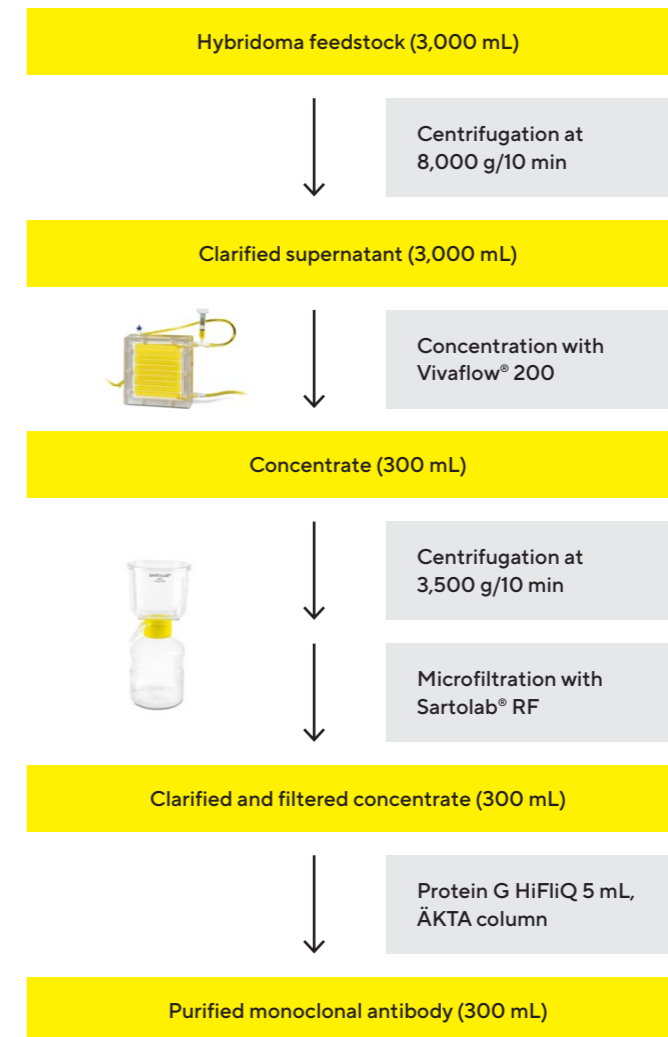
Hybridoma feedstock (3,000 mL)

Centrifugation at 8,000 g/10 min

Clarified supernatant (3,000 mL)

Concentration with Vivaflow® 200

Concentrate (300 mL)

Centrifugation at 3,500 g/10 min

Microfiltration with Sartolab® RF

Clarified and filtered concentrate (300 mL)

Protein G HiFliQ 5 mL, ÄKTA column

Purified monoclonal antibody (300 mL)